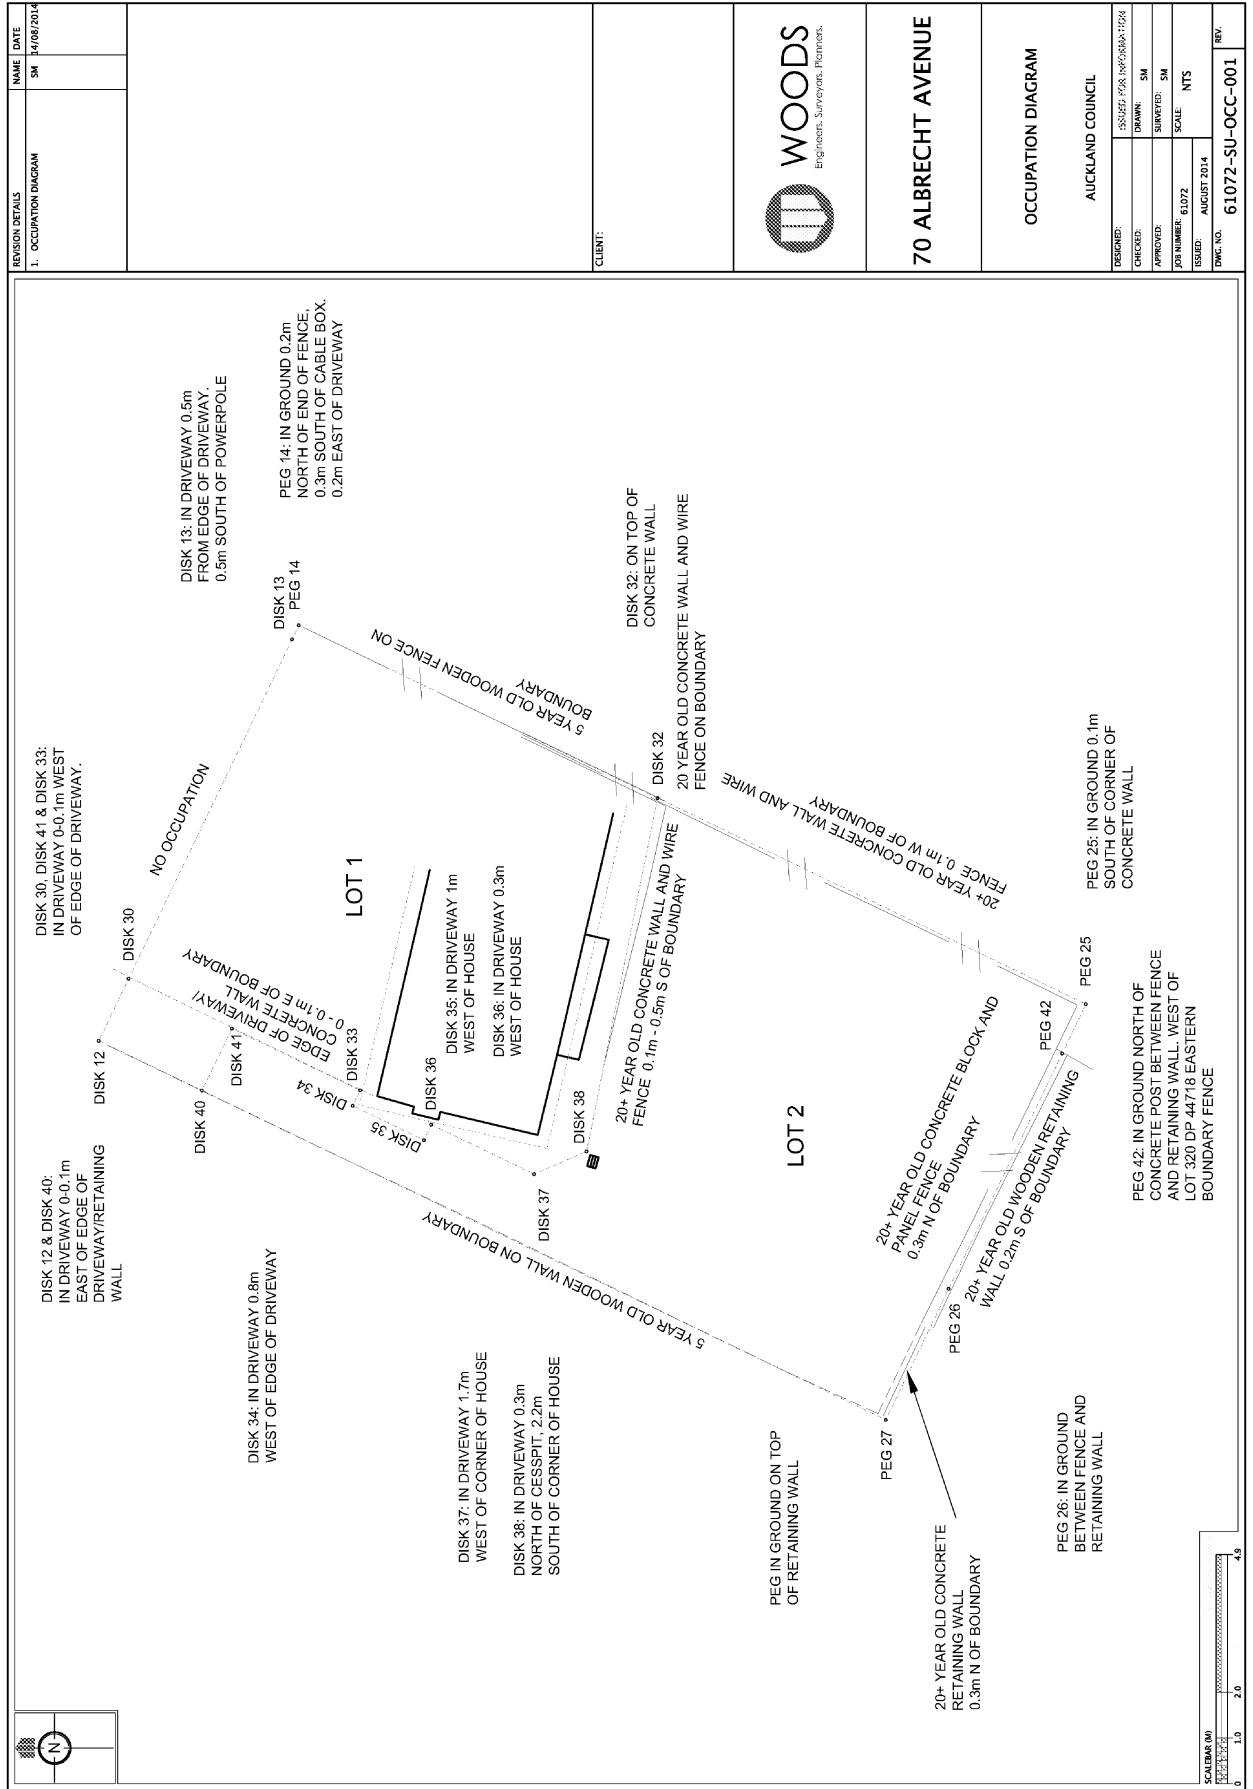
| REVISION DETAILS | NAME | DATE |
|---|---|---|
| 1. OCCUPATION DIAGRAM | SM | 14/08/2014 |

CLIENT:

WOODS
Engineers. Surveyors. Planners.

70 ALBRECHT AVENUE

OCCUPATION DIAGRAM

AUCKLAND COUNCIL

DESIGNED: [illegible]
CHECKED:
DRAWN: SM
APPROVED:
SURVEYED: SM
JOB NUMBER: 61072
SCALE: NTS
ISSUED: AUGUST 2014
DWG. NO. 61072-SU-OCC-001
REV.

DISK 13: IN DRIVEWAY 0.5m FROM EDGE OF DRIVEWAY. 0.5m SOUTH OF POWERPOLE

PEG 14: IN GROUND 0.2m NORTH OF END OF FENCE. 0.3m SOUTH OF CABLE BOX. 0.2m EAST OF DRIVEWAY

DISK 13
PEG 14

DISK 32: ON TOP OF CONCRETE WALL

5 YEAR OLD WOODEN FENCE ON BOUNDARY

20 YEAR OLD CONCRETE WALL AND WIRE FENCE ON BOUNDARY

DISK 32

20+ YEAR OLD CONCRETE WALL AND WIRE FENCE 0.1m W OF BOUNDARY

PEG 25: IN GROUND 0.1m SOUTH OF CORNER OF CONCRETE WALL

DISK 30, DISK 41 & DISK 33: IN DRIVEWAY 0-0.1m WEST OF EDGE OF DRIVEWAY.

NO OCCUPATION

DISK 30

LOT 1

DISK 35: IN DRIVEWAY 1m WEST OF HOUSE

DISK 36: IN DRIVEWAY 0.3m WEST OF HOUSE

20+ YEAR OLD CONCRETE WALL AND WIRE FENCE 0.1m - 0.5m S OF BOUNDARY

PEG 25

EDGE OF DRIVEWAY/ CONCRETE WALL 0 - 0.1m E OF BOUNDARY

DISK 12
DISK 41
DISK 33
DISK 36
DISK 34
DISK 35
DISK 40
DISK 38
DISK 37

PEG 42

20+ YEAR OLD CONCRETE BLOCK AND PANEL FENCE 0.3m N OF BOUNDARY

LOT 2

20+ YEAR OLD WOODEN RETAINING WALL 0.2m S OF BOUNDARY

PEG 42: IN GROUND NORTH OF CONCRETE POST BETWEEN FENCE AND RETAINING WALL. WEST OF LOT 320 DP 44718 EASTERN BOUNDARY FENCE

DISK 12 & DISK 40: IN DRIVEWAY 0-0.1m EAST OF EDGE OF DRIVEWAY/RETAINING WALL

5 YEAR OLD WOODEN WALL ON BOUNDARY

PEG 26

DISK 34: IN DRIVEWAY 0.8m WEST OF EDGE OF DRIVEWAY

DISK 37: IN DRIVEWAY 1.7m WEST OF CORNER OF HOUSE

DISK 38: IN DRIVEWAY 0.3m NORTH OF CESSPIT, 2.2m SOUTH OF CORNER OF HOUSE

PEG IN GROUND ON TOP OF RETAINING WALL

PEG 27

20+ YEAR OLD CONCRETE RETAINING WALL 0.3m N OF BOUNDARY

PEG 26: IN GROUND BETWEEN FENCE AND RETAINING WALL

N

SCALEBAR (M)
0 1.0 2.0 4.9